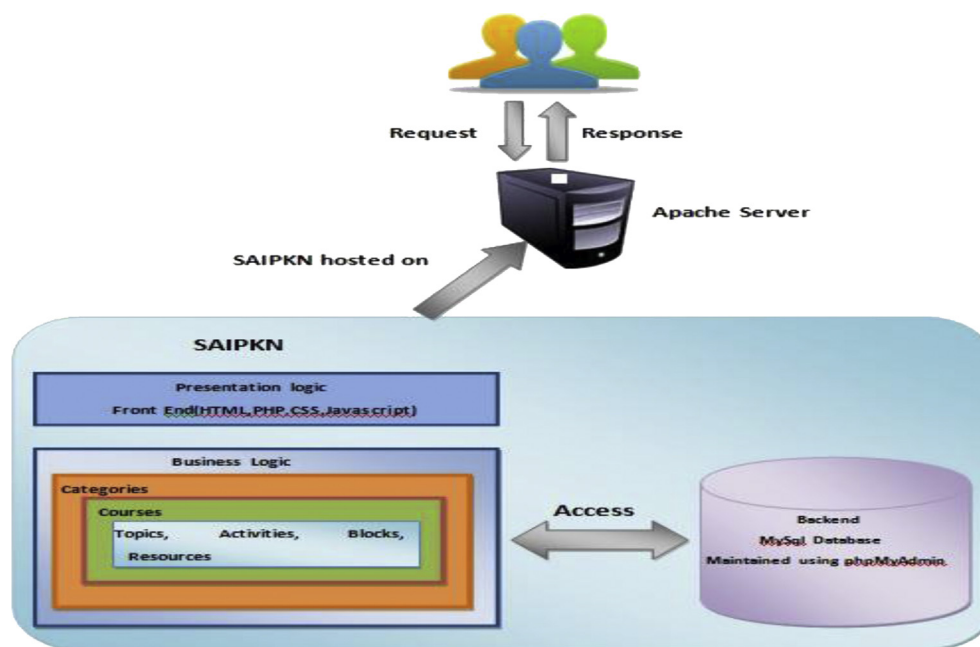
Request

Response

Apache Server

SAIPKN hosted on

SAIPKN

Presentation logic

Front End(HTML,PHP,CSS,Javascript)

Business Logic

Categories

Courses

Topics, Activities, Blocks, Resources

Access

Backend

MySql Database

Maintained using phpMyAdmin